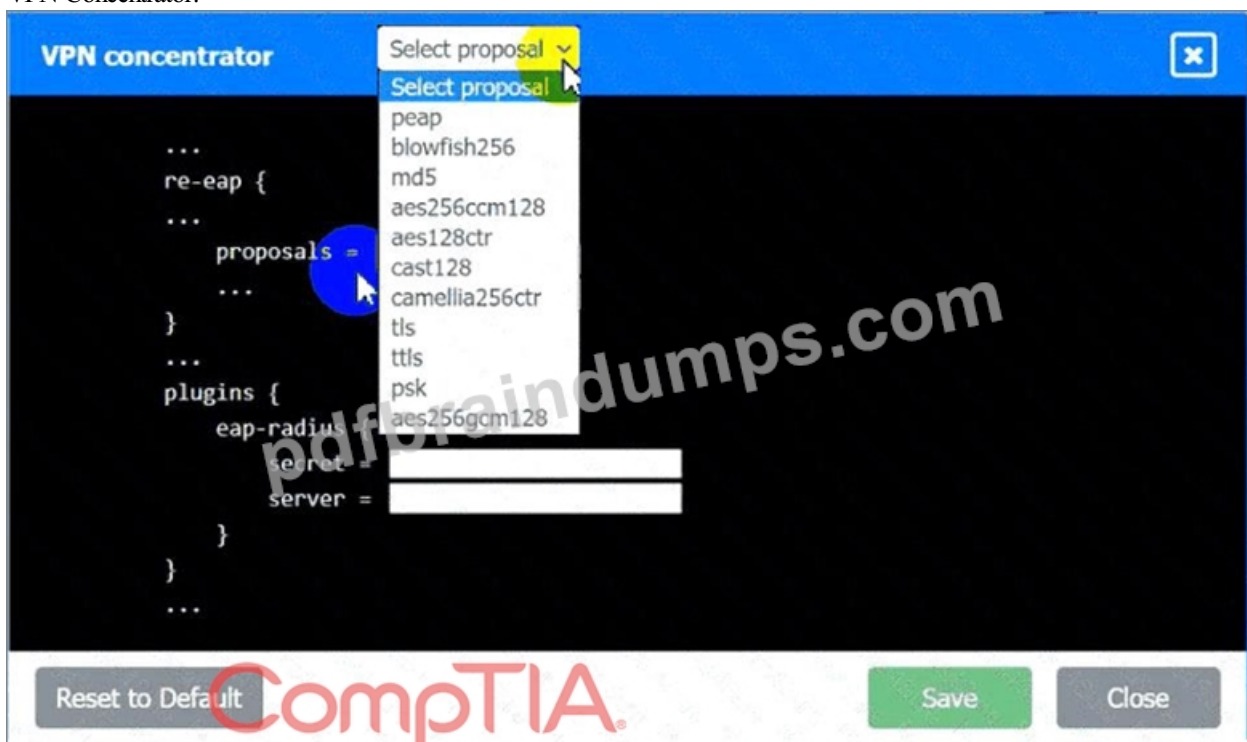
VPN Concentrator:

VPN concentrator

Select proposal

Select proposal
peap
blowfish256
md5
aes256ccm128
aes128ctr
cast128
camellia256ctr
tls
ttls
psk
aes256gcm128

...
re-eap {
...
proposals =
...
}
...
plugins {
eap-radius
secret =
server =
}
}
...

pdfbraindumps.com

Reset to Default

CompTIA

Save

Close